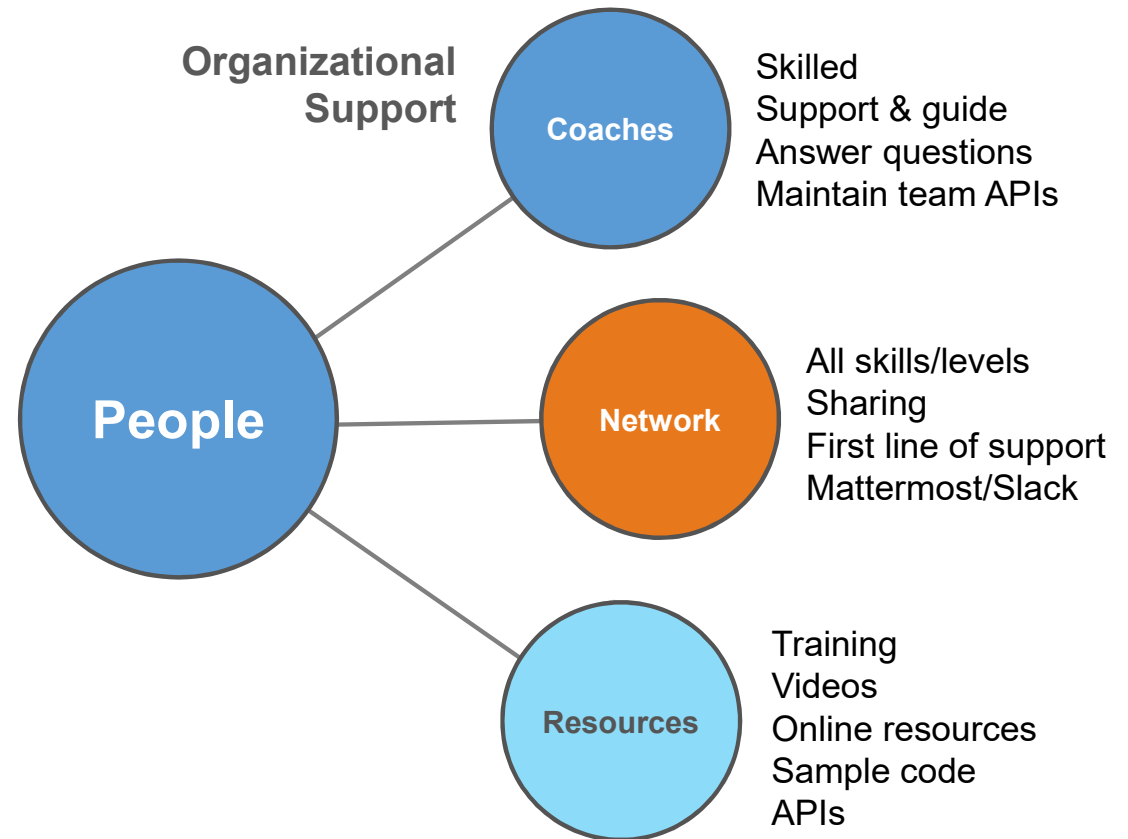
Organizational Support

Coaches

Skilled
Support & guide
Answer questions
Maintain team APIs

People

Network

All skills/levels
Sharing
First line of support
Mattermost/Slack

Resources

Training
Videos
Online resources
Sample code
APIs